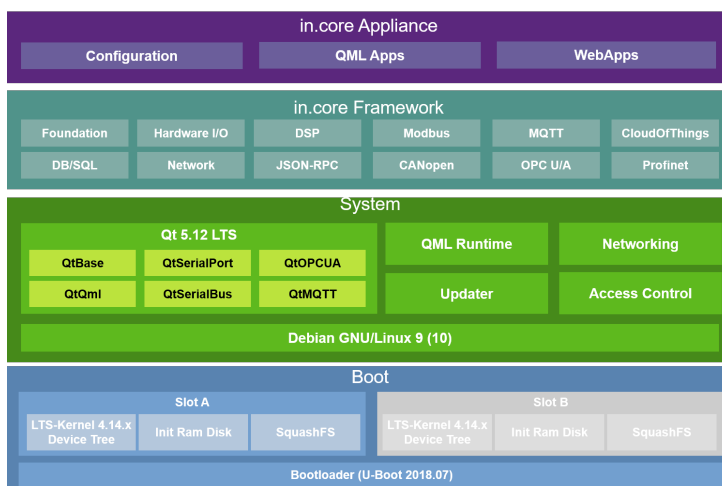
in.core Appliance

Configuration

QML Apps

WebApps

in.core Framework

Foundation

Hardware I/O

DSP

Modbus

MQTT

CloudOfThings

DB/SQL

Network

JSON-RPC

CANopen

OPC U/A

Profinet

System

Qt 5.12 LTS

QtBase

QtSerialPort

QtOPCUA

QtQml

QtSerialBus

QtMQTT

QML Runtime

Networking

Updater

Access Control

Debian GNU/Linux 9 (10)

Boot

Slot A

LTS-Kernel 4.14.x Device Tree

Init Ram Disk

SquashFS

Slot B

LTS-Kernel 4.14.x Device Tree

Init Ram Disk

SquashFS

Bootloader (U-Boot 2018.07)